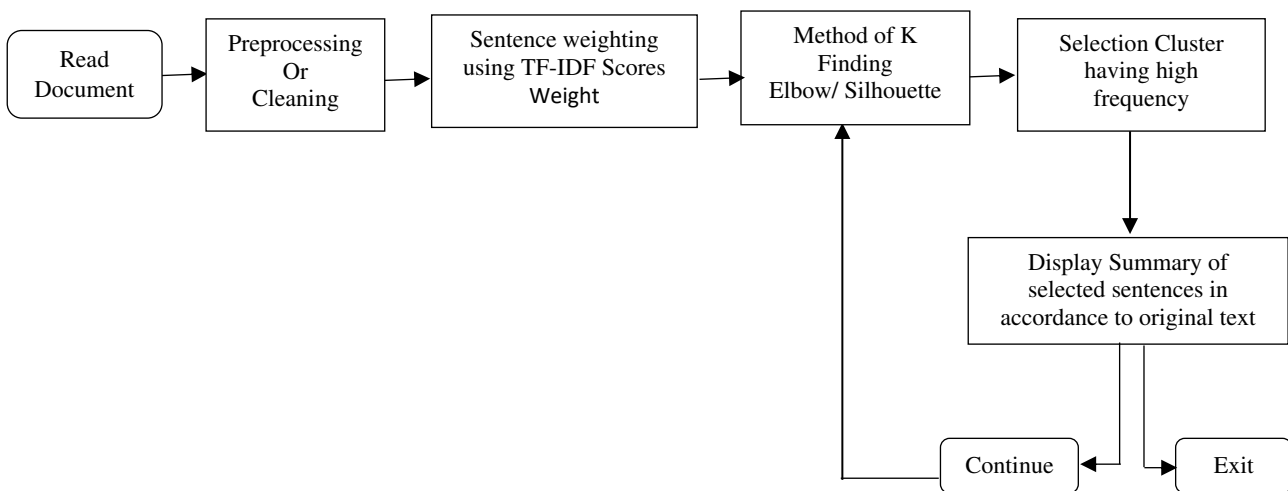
Read Document

Preprocessing Or Cleaning

Sentence weighting using TF-IDF Scores Weight

Method of K Finding Elbow/ Silhouette

Selection Cluster having high frequency

Display Summary of selected sentences in accordance to original text

Continue

Exit